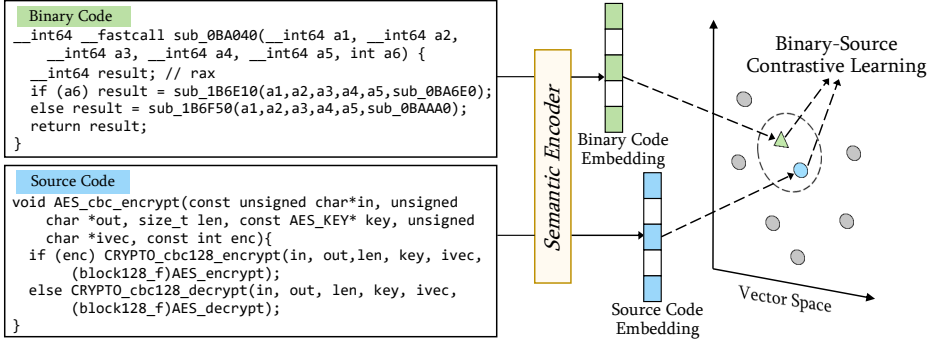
Binary Code

```
__int64 __fastcall sub_0BA040(__int64 a1, __int64 a2,
    __int64 a3, __int64 a4, __int64 a5, int a6) {
  __int64 result; // rax
  if (a6) result = sub_1B6E10(a1,a2,a3,a4,a5,sub_0BA6E0);
  else result = sub_1B6F50(a1,a2,a3,a4,a5,sub_0BAAA0);
  return result;
}
```

Source Code

```
void AES_cbc_encrypt(const unsigned char*in, unsigned
    char *out, size_t len, const AES_KEY* key, unsigned
    char *ivec, const int enc){
  if (enc) CRYPTO_cbc128_encrypt(in, out,len, key, ivec,
        (block128_f)AES_encrypt);
  else CRYPTO_cbc128_decrypt(in, out, len, key, ivec,
        (block128_f)AES_decrypt);
}
```

Semantic Encoder

Binary Code Embedding

Source Code Embedding

Binary-Source Contrastive Learning

Vector Space